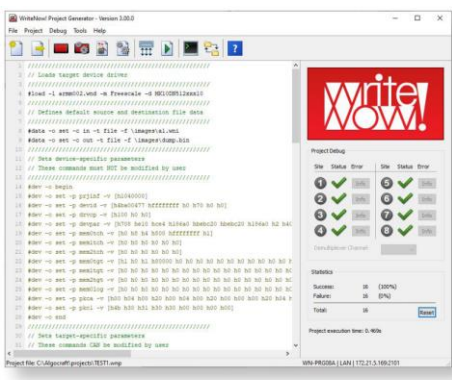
WriteNow! Project Generator - Version 3.00.0

File Project Debug Tools Help

1 //////////////////////////////////////////////
2 // Loads target device driver
3 //////////////////////////////////////////////
4 #load -l armm002.wnd -m Freescale -d MK10DN512xxx10
5 //////////////////////////////////////////////
6 // Defines default source and destination file data
7 //////////////////////////////////////////////
8 #data -o set -c in -t file -f \images\s1.wni
9 #data -o set -c out -t file -f \images\dump.bin
10 //////////////////////////////////////////////
11 // Sets device-specific parameters
12 // These commands must NOT be modified by user
13 //////////////////////////////////////////////
14 #dev -o begin
15 #dev -o set -p prjid -v [h0040000]
16 #dev -o set -p devid -v [h8be00477 hffffffff h0 h70 h0 h0]
17 #dev -o set -p drvop -v [h100 h0 h0]
18 #dev -o set -p devpar -v [h708 he10 hce4 h16a0 hbebc20 hbebc20 h16a0 h2 h4
19 #dev -o set -p memfcb -v [h0 h0 h0 h800 hffffffff h1]
20 #dev -o set -p memfcb -v [h0 h0 h0 h0 h0 h0]
21 #dev -o set -p memfcb -v [h0 h0 h0 h0 h0 h0]
22 #dev -o set -p memfcb -v [h1 h0 h0 h80000 h0 h0 h0 h0 h0 h0 h0 h0 h0 h0
23 #dev -o set -p memfcb -v [h0 h0 h0 h0 h0 h0 h0 h0 h0 h0 h0 h0 h0 h0
24 #dev -o set -p memfcb -v [h0 h0 h0 h0 h0 h0 h0 h0 h0 h0 h0 h0 h0 h0
25 #dev -o set -p memfcb -v [h0 h0 h0 h0 h0 h0 h0 h0 h0 h0 h0 h0 h0 h0
26 #dev -o set -p memfcb -v [h0 h0 h0 h0 h0 h0 h0 h0 h0 h0 h0 h0 h0 h0
27 #dev -o set -p pdca -v [h00 h04 h00 h20 h00 h04 h00 h20 h00 h00 h20 h04 h
28 #dev -o set -p pdca -v [hdb h00 hd1 h30 h30 h00 h00 h00 h00]
29 #dev -o end
30 //////////////////////////////////////////////
31 // Sets target-specific parameters
32 // These commands CAN be modified by user

Project file: C:\Algocraft\projects\TEST1.wnp

WriteNow!

Project Debug

| Site | Status | Error | Site | Status | Error |
|---|---|---|---|---|---|
| 1 | ✓ | Info | 5 | ✓ | Info |
| 2 | ✓ | Info | 6 | ✓ | Info |
| 3 | ✓ | Info | 7 | ✓ | Info |
| 4 | ✓ | Info | 8 | ✓ | Info |

Simultaneous Channel

Statistics

Success: 16 (100%)
Failure: 0 (0%)
Total: 16 Reset

Project execution time: 0.469s

WN-PRG08A | LAN | 172.21.5.169:2101